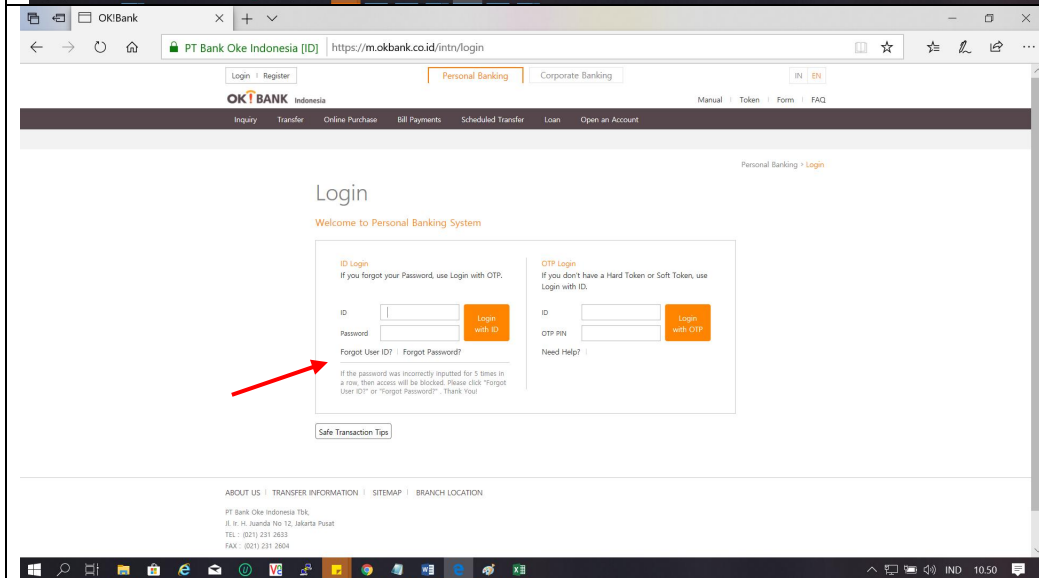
OK!Bank

PT Bank Oke Indonesia [ID] https://m.okbank.co.id/intn/login

Login | Register

Personal Banking | Corporate Banking

IN | EN

OK!BANK Indonesia

Manual | Token | Form | FAQ

Inquiry | Transfer | Online Purchase | Bill Payments | Scheduled Transfer | Loan | Open an Account

Personal Banking > Login

Login

Welcome to Personal Banking System

ID Login
If you forgot your Password, use Login with OTP.

ID
Password
Login with ID

Forgot User ID? | Forgot Password?

If the password was incorrectly inputted for 5 times in a row, then access will be blocked. Please click "Forgot User ID?" or "Forgot Password?" . Thank You!

OTP Login
If you don't have a Hard Token or Soft Token, use Login with ID.

ID
OTP PIN
Login with OTP

Need Help?

Safe Transaction Tips

ABOUT US | TRANSFER INFORMATION | SITEMAP | BRANCH LOCATION

PT Bank Oke Indonesia Tbk.
Jl. Ir. H. Juanda No 12, Jakarta Pusat
TEL : (021) 231 2633
FAX : (021) 231 2604

IND 10.50